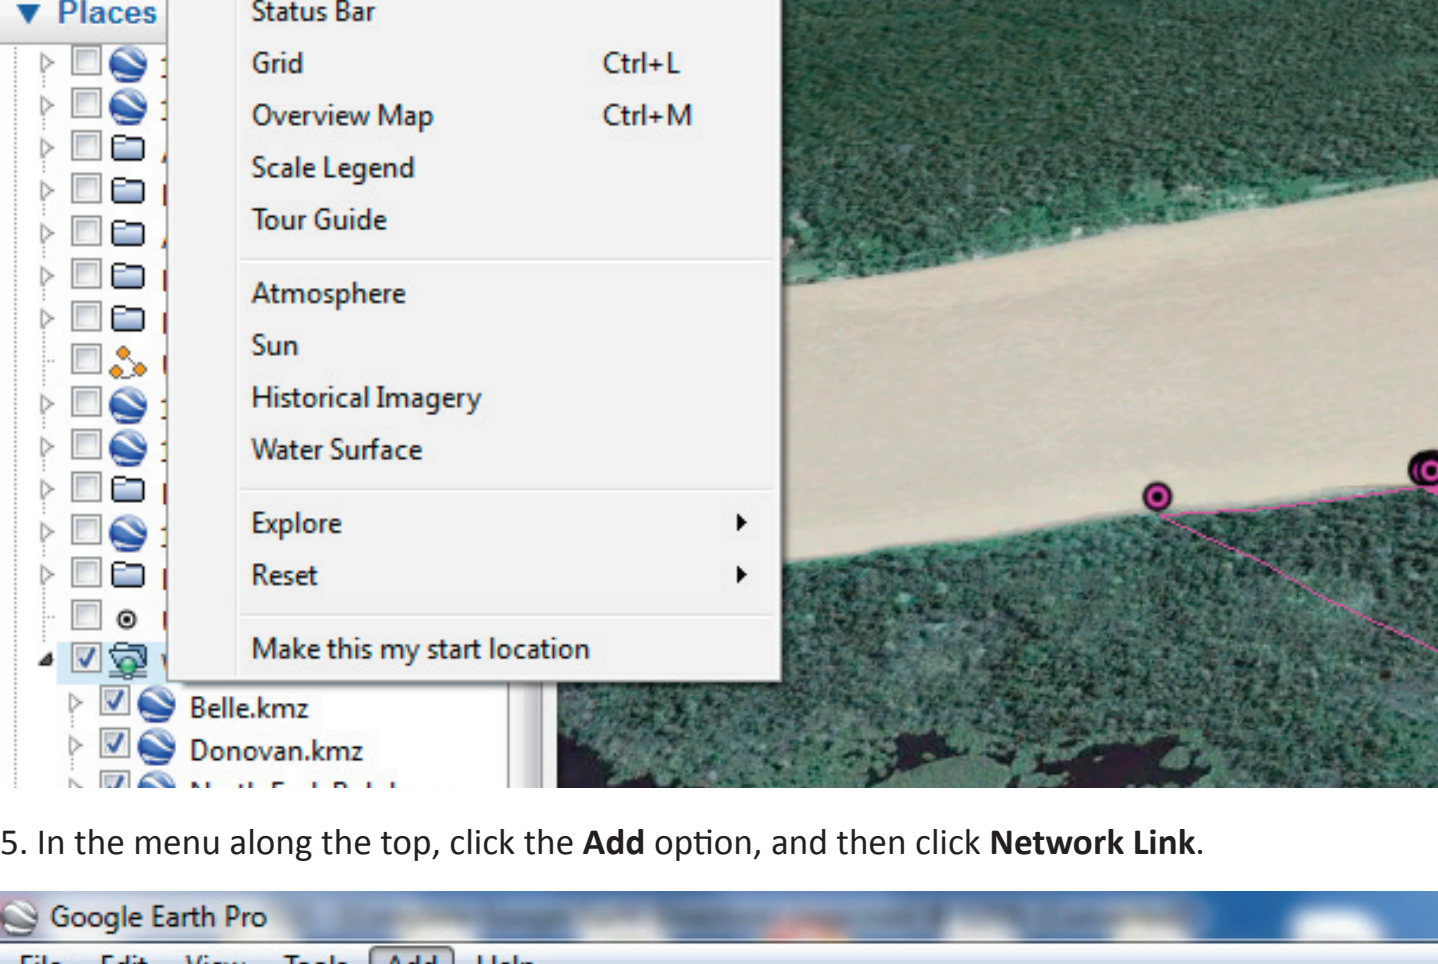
Places

Status Bar
Grid Ctrl+L
Overview Map Ctrl+M
Scale Legend
Tour Guide

Atmosphere
Sun
Historical Imagery
Water Surface

Explore
Reset

Make this my start location

Belle.kmz
Donovan.kmz
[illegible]

5. In the menu along the top, click the **Add** option, and then click **Network Link**.

Google Earth Pro
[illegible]